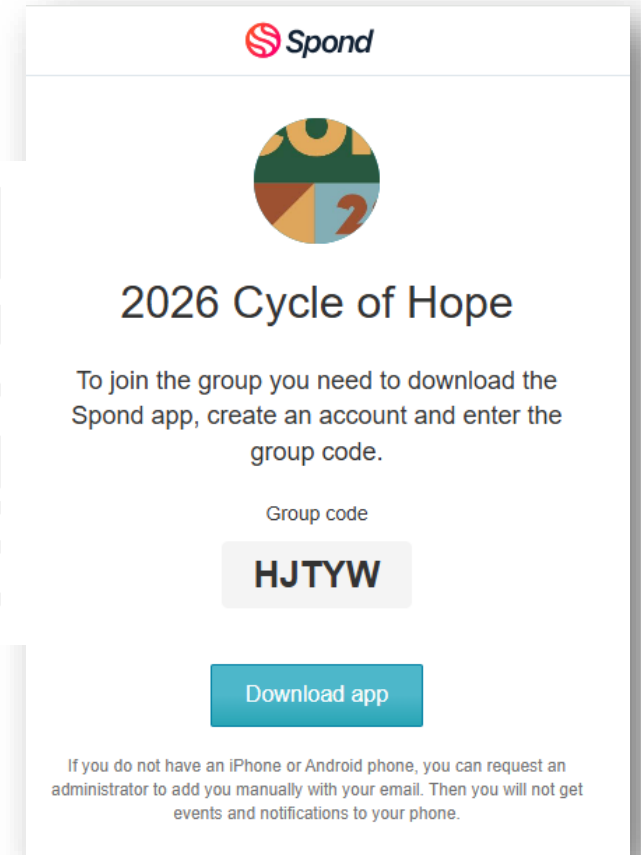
Spond

2026 Cycle of Hope

To join the group you need to download the Spond app, create an account and enter the group code.

Group code

HJTYW

Download app

If you do not have an iPhone or Android phone, you can request an administrator to add you manually with your email. Then you will not get events and notifications to your phone.